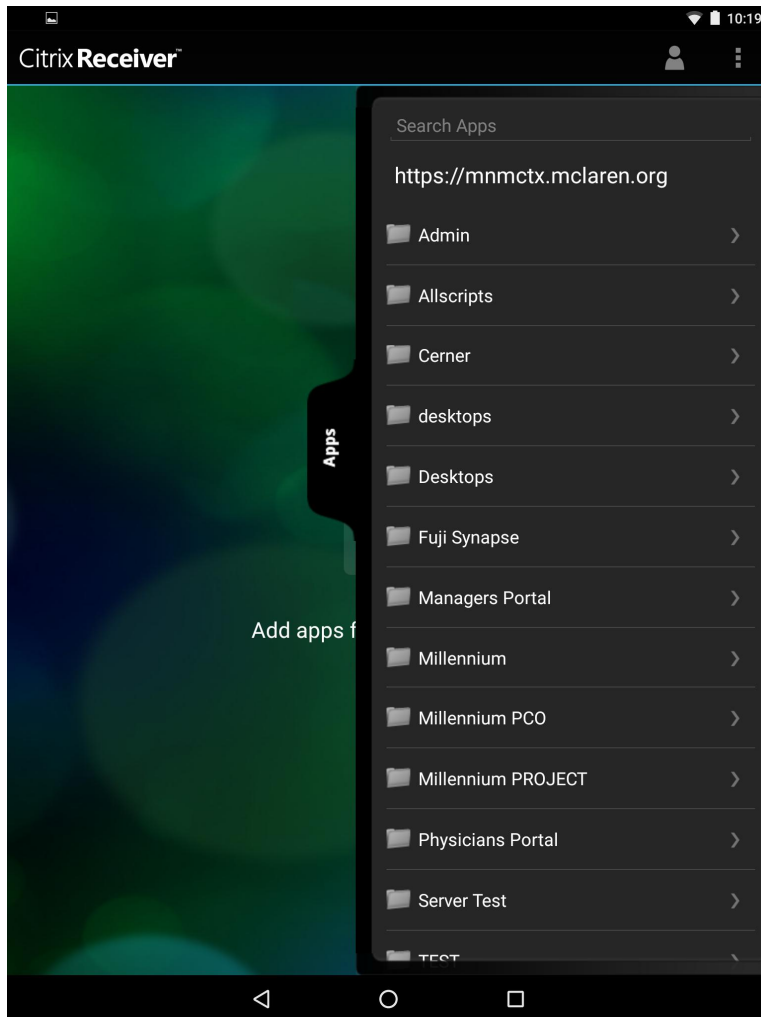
10:19

Citrix Receiver™

Search Apps

https://mnmctx.mclaren.org

Admin

Allscripts

Cerner

desktops

Desktops

Fuji Synapse

Managers Portal

Millennium

Millennium PCO

Millennium PROJECT

Physicians Portal

Server Test

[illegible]

Apps

Add apps f